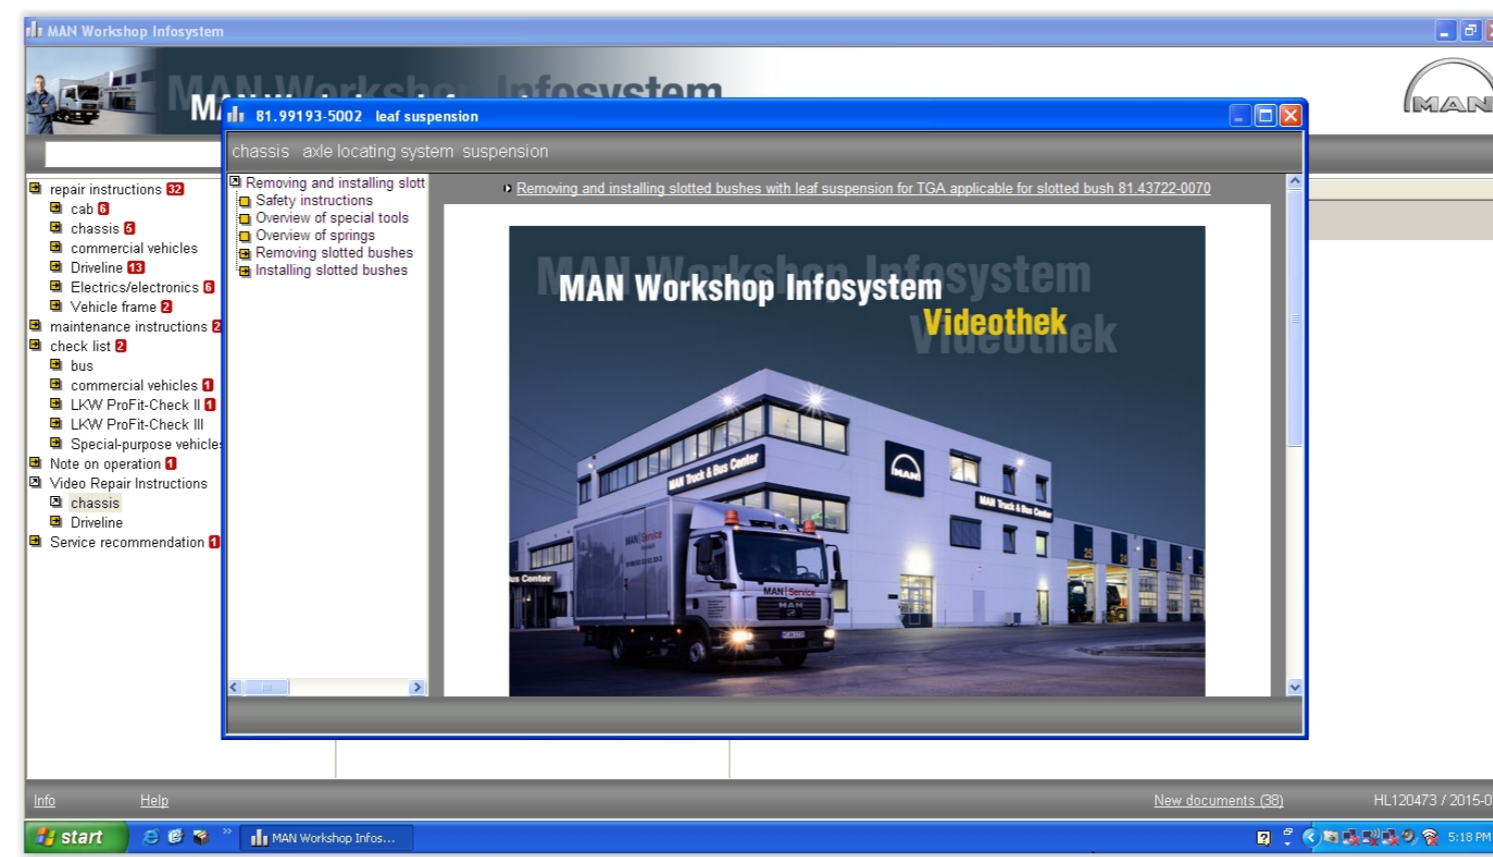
MAN Workshop Infosystem

MAN Workshop Infosystem

MAN

81.99193-5002 leaf suspension

chassis axle locating system suspension

repair instructions 32
cab 6
chassis 5
commercial vehicles
Driveline 13
Electrics/electronics 6
Vehicle frame 2
maintenance instructions 2
check list 2
bus
commercial vehicles 1
LKW ProFit-Check II 1
LKW ProFit-Check III
Special-purpose vehicle
Note on operation 1
Video Repair Instructions
chassis
Driveline
Service recommendation 1

Removing and installing slott
Safety instructions
Overview of special tools
Overview of springs
Removing slotted bushes
Installing slotted bushes

Removing and installing slotted bushes with leaf suspension for TGA applicable for slotted bush 81.43722-0070

MAN Workshop Infosystem
Videothek

MAN Truck & Bus Center
MAN Truck & Bus Center
MAN Service

Info
Help
New documents (38)
HL120473 / 2015-0

start
MAN Workshop Infos...
5:18 PM